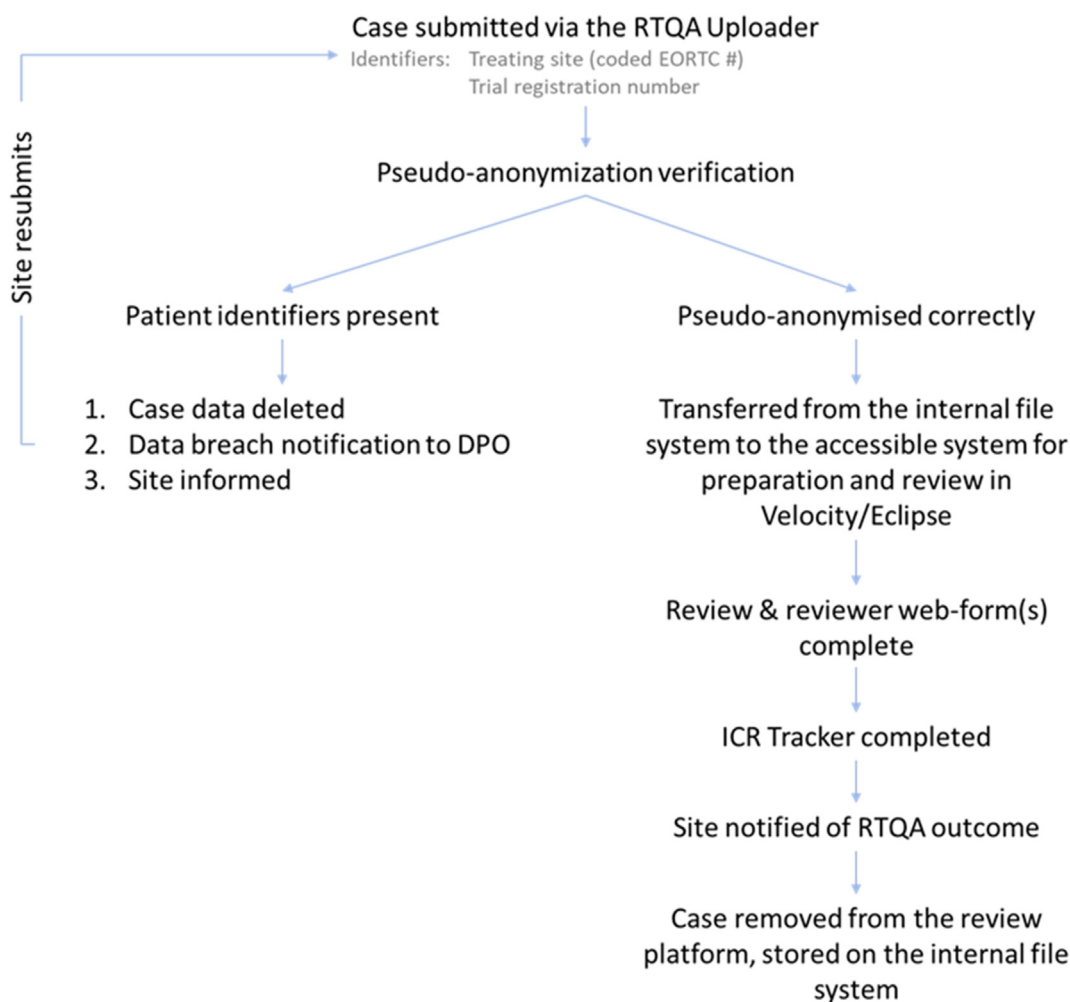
Case submitted via the RTQA Uploader
Identifiers: Treating site (coded EORTC #)
Trial registration number

Site resubmits

Pseudo-anonymization verification

Patient identifiers present

1. Case data deleted
2. Data breach notification to DPO
3. Site informed

Pseudo-anonymised correctly

Transferred from the internal file system to the accessible system for preparation and review in Velocity/Eclipse

Review & reviewer web-form(s) complete

ICR Tracker completed

Site notified of RTQA outcome

Case removed from the review platform, stored on the internal file system